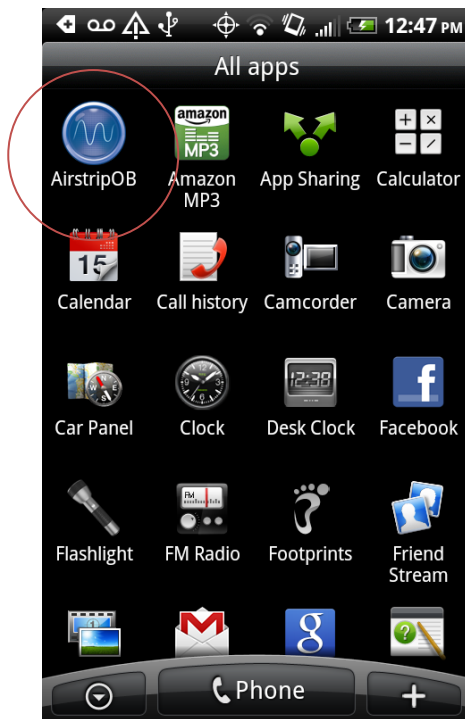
12:47 PM

All apps

AirstripOB

amazon MP3

Amazon MP3

App Sharing

Calculator

15

Calendar

Call history

Camcorder

Camera

Car Panel

Clock

12:38

Desk Clock

f

Facebook

FM

Flashlight

FM Radio

Footprints

Friend Stream

g

Phone

+